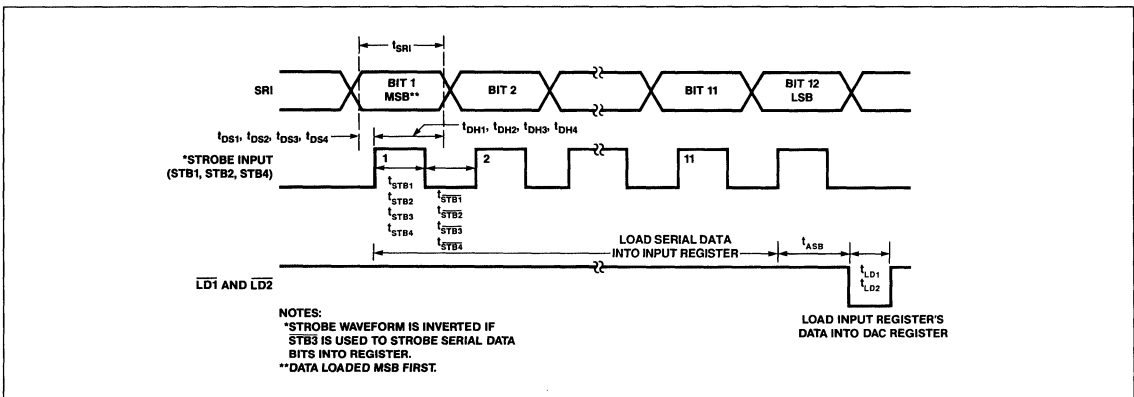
$t_{SRI}$

SRI

BIT 1 MSB**

BIT 2

BIT 11

BIT 12 LSB

$t_{DS1}$, $t_{DS2}$, $t_{DS3}$, $t_{DS4}$

$t_{DH1}$, $t_{DH2}$, $t_{DH3}$, $t_{DH4}$

*STROBE INPUT (STB1, STB2, STB4)

1

2

11

$t_{STB1}$
$t_{STB2}$
$t_{STB3}$
$t_{STB4}$

$t_{\overline{STB1}}$
$t_{\overline{STB2}}$
$t_{\overline{STB3}}$
$t_{\overline{STB4}}$

LOAD SERIAL DATA INTO INPUT REGISTER

$t_{ASB}$

$\overline{LD1}$ AND $\overline{LD2}$

$t_{LD1}$
$t_{LD2}$

NOTES:
*STROBE WAVEFORM IS INVERTED IF $\overline{STB3}$ IS USED TO STROBE SERIAL DATA BITS INTO REGISTER.
**DATA LOADED MSB FIRST.

LOAD INPUT REGISTER'S DATA INTO DAC REGISTER